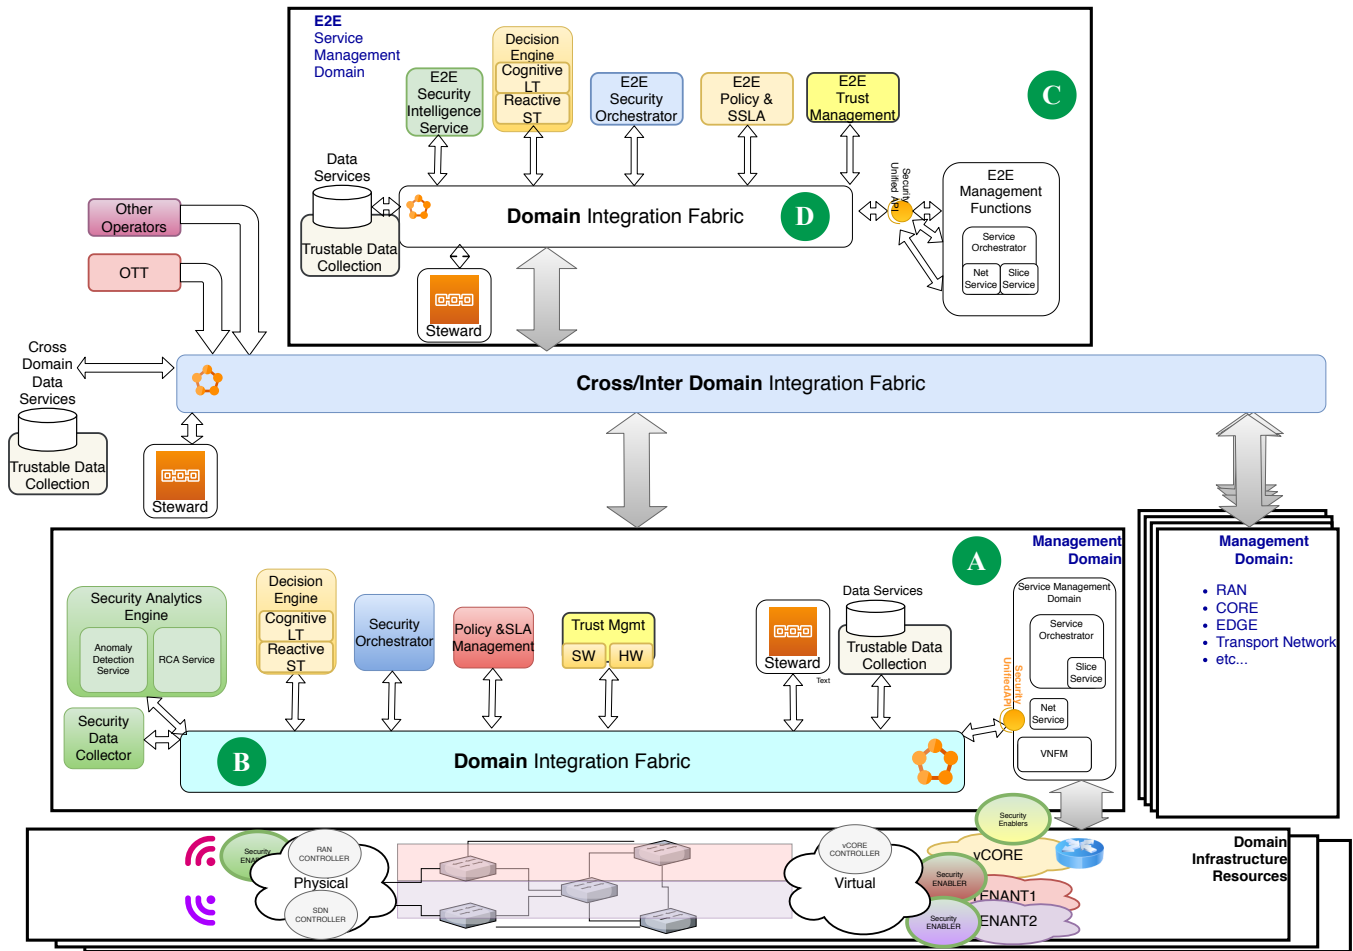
E2E
Service
Management
Domain

E2E Security Intelligence Service

Decision Engine
Cognitive LT
Reactive ST

E2E Security Orchestrator

E2E Policy & SSLA

E2E Trust Management

C

Data Services

Trustable Data Collection

Domain Integration Fabric

D

Security Unified API

E2E Management Functions

Service Orchestrator

Net Service

Slice Service

Steward

Other Operators

OTT

Cross Domain Data Services

Trustable Data Collection

Steward

Cross/Inter Domain Integration Fabric

Management Domain

A

Security Analytics Engine

Anomaly Detection Service

RCA Service

Decision Engine
Cognitive LT
Reactive ST

Security Orchestrator

Policy &SLA Management

Trust Mgmt
SW
HW

Steward
Text

Data Services

Trustable Data Collection

Service Management Domain

Service Orchestrator

Slice Service

Net Service

VNFM

Security UnifiedAPI

Security Data Collector

B

Domain Integration Fabric

Management Domain:
• RAN
• CORE
• EDGE
• Transport Network
• etc...

Security Enablers

vCORE

Domain Infrastructure Resources

Security ENA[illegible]

RAN CONTROLLER

Physical

SDN CONTROLLER

vCORE CONTROLLER

Virtual

Security ENABLER

TENANT1

Security ENABLER

TENANT2